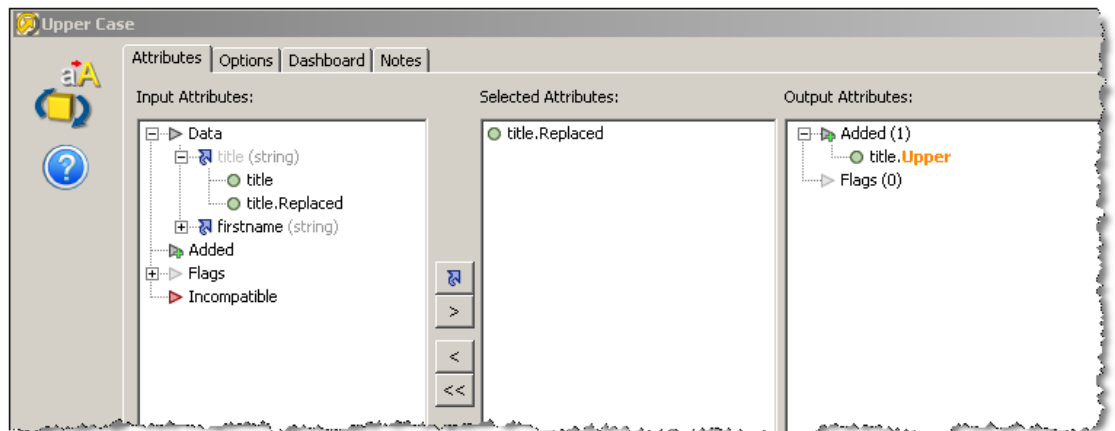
Upper Case

aA

Attributes | Options | Dashboard | Notes

Input Attributes:

Data
title (string)
title
title.Replaced
firstname (string)
Added
Flags
Incompatible

Selected Attributes:

title.Replaced

>
<
<<

Output Attributes:

Added (1)
title.Upper
Flags (0)